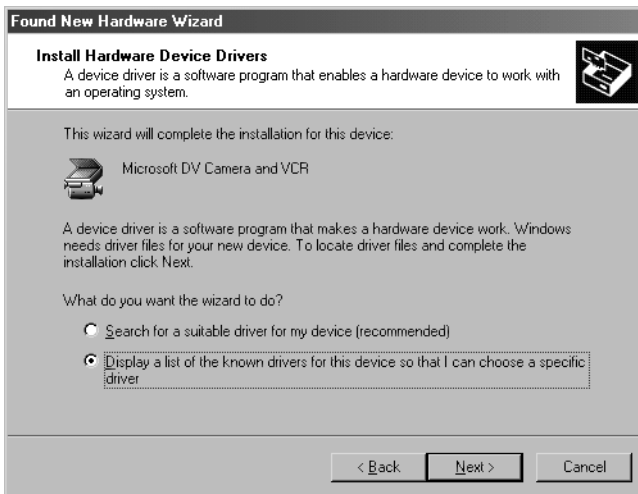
Found New Hardware Wizard

Install Hardware Device Drivers
A device driver is a software program that enables a hardware device to work with an operating system.

This wizard will complete the installation for this device:

Microsoft DV Camera and VCR

A device driver is a software program that makes a hardware device work. Windows needs driver files for your new device. To locate driver files and complete the installation click Next.

What do you want the wizard to do?

Search for a suitable driver for my device (recommended)

Display a list of the known drivers for this device so that I can choose a specific driver

< Back
Next >
Cancel